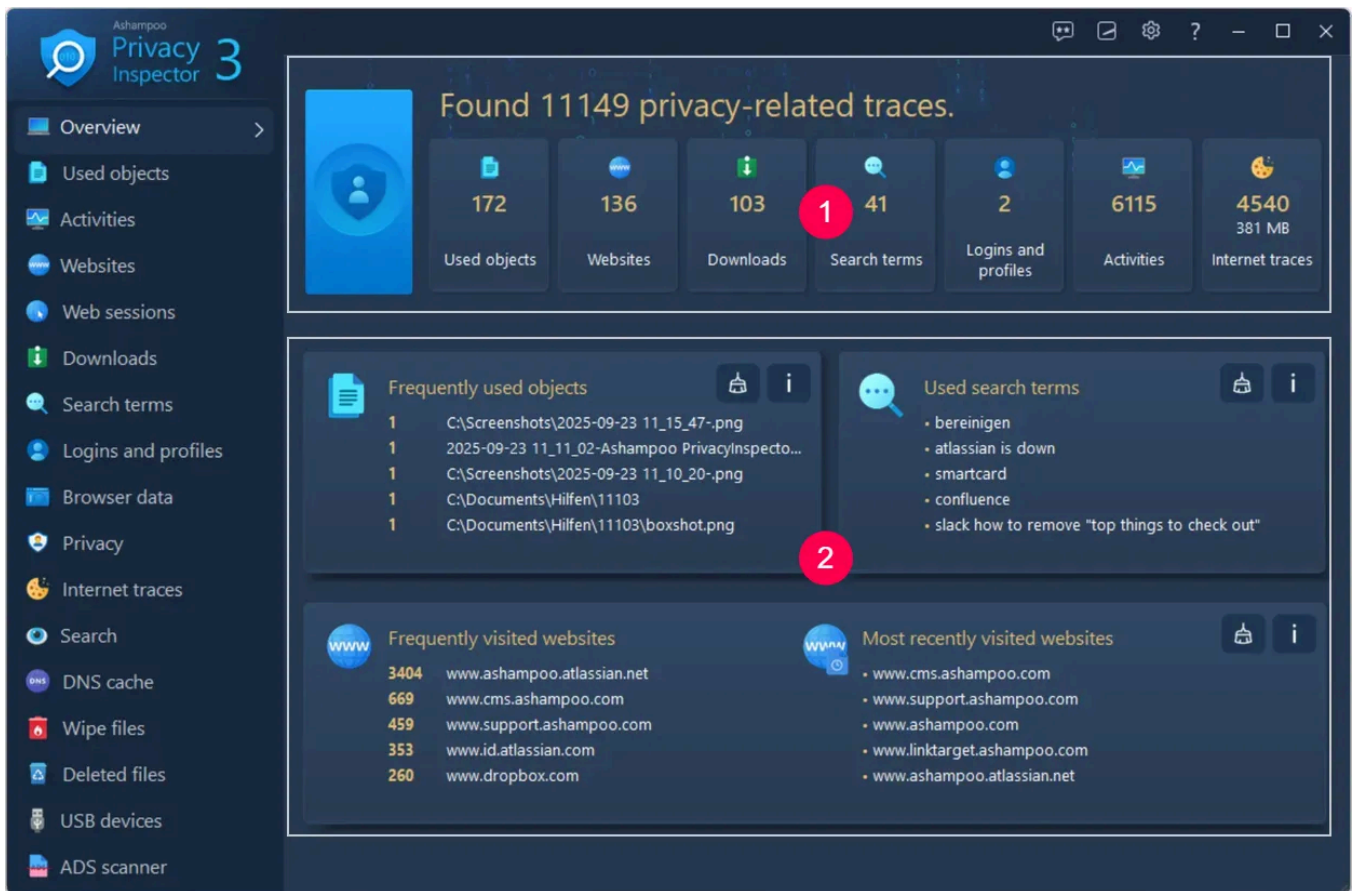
Ashampoo
Privacy Inspector 3

? – □ ×

Overview >
Used objects
Activities
Websites
Web sessions
Downloads
Search terms
Logins and profiles
Browser data
Privacy
Internet traces
Search
DNS cache
Wipe files
Deleted files
USB devices
ADS scanner

Found 11149 privacy-related traces.

| 172 | 136 | 103 | 41 | 2 | 6115 | 4540 381 MB |
|---|---|---|---|---|---|---|
| Used objects | Websites | Downloads | Search terms | Logins and profiles | Activities | Internet traces |

1

Frequently used objects
1 C:\Screenshots\2025-09-23 11_15_47-.png
1 2025-09-23 11_11_02-Ashampoo PrivacyInspecto...
1 C:\Screenshots\2025-09-23 11_10_20-.png
1 C:\Documents\Hilfen\11103
1 C:\Documents\Hilfen\11103\boxshot.png

i

Used search terms
• bereinigen
• atlassian is down
• smartcard
• confluence
• slack how to remove "top things to check out"

i

2

Frequently visited websites
3404 www.ashampoo.atlassian.net
669 www.cms.ashampoo.com
459 www.support.ashampoo.com
353 www.id.atlassian.com
260 www.dropbox.com

Most recently visited websites
• www.cms.ashampoo.com
• www.support.ashampoo.com
• www.ashampoo.com
• www.linktarget.ashampoo.com
• www.ashampoo.atlassian.net

i